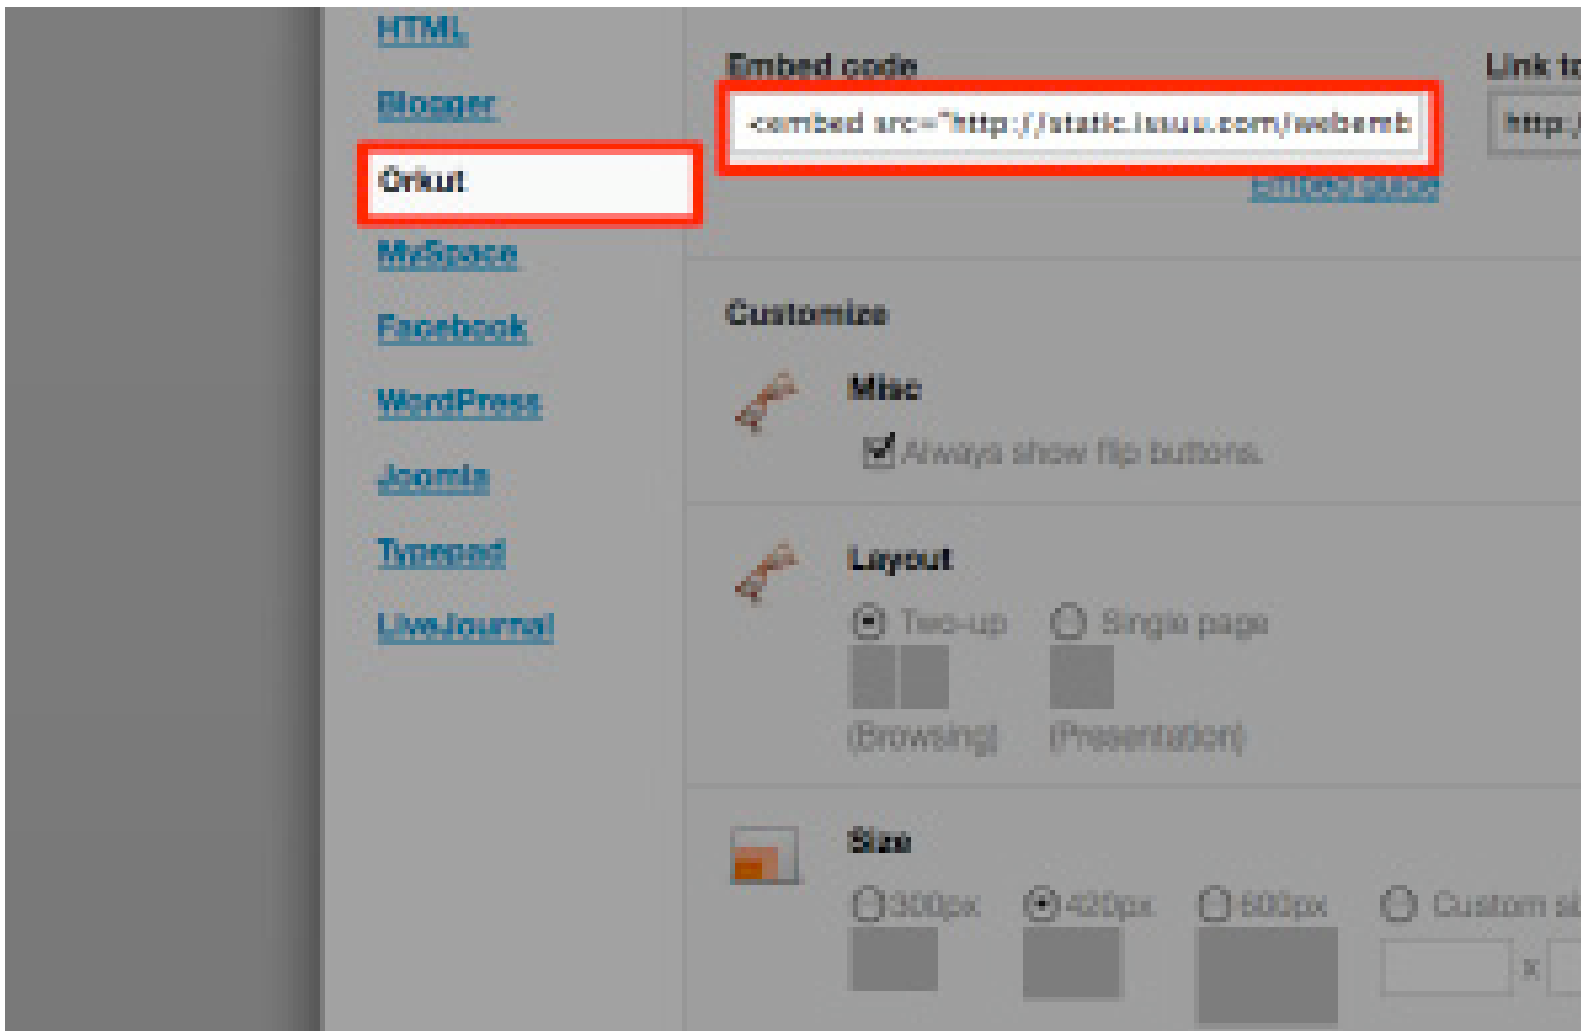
HTML

Blogger

Orkut

MySpace

Facebook

WordPress

Joomla

Typepad

LiveJournal

Embed code

<embed src="http://static.issuu.com/webemb

Embed guide

Link to

http:/

Customize

Misc

Always show flip buttons.

Layout

Two-up

Single page

(Browsing)

(Presentation)

Size

300px

420px

500px

Custom si

x